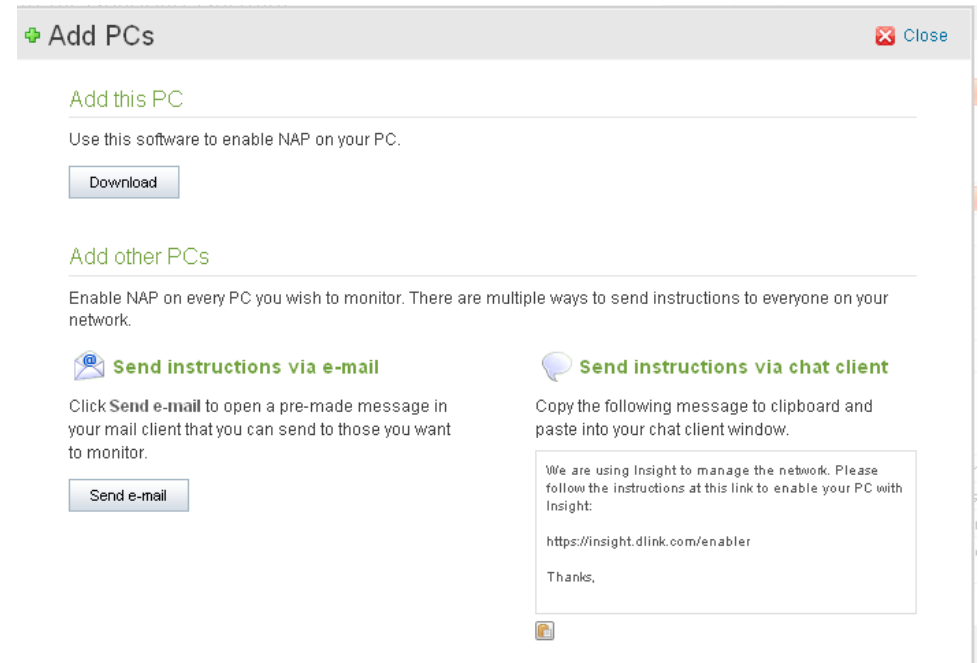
Add PCs

Close

Add this PC

Use this software to enable NAP on your PC.

Download

Add other PCs

Enable NAP on every PC you wish to monitor. There are multiple ways to send instructions to everyone on your network.

Send instructions via e-mail

Click Send e-mail to open a pre-made message in your mail client that you can send to those you want to monitor.

Send e-mail

Send instructions via chat client

Copy the following message to clipboard and paste into your chat client window.

We are using Insight to manage the network. Please follow the instructions at this link to enable your PC with Insight:

https://insight.dlink.com/enabler

Thanks,